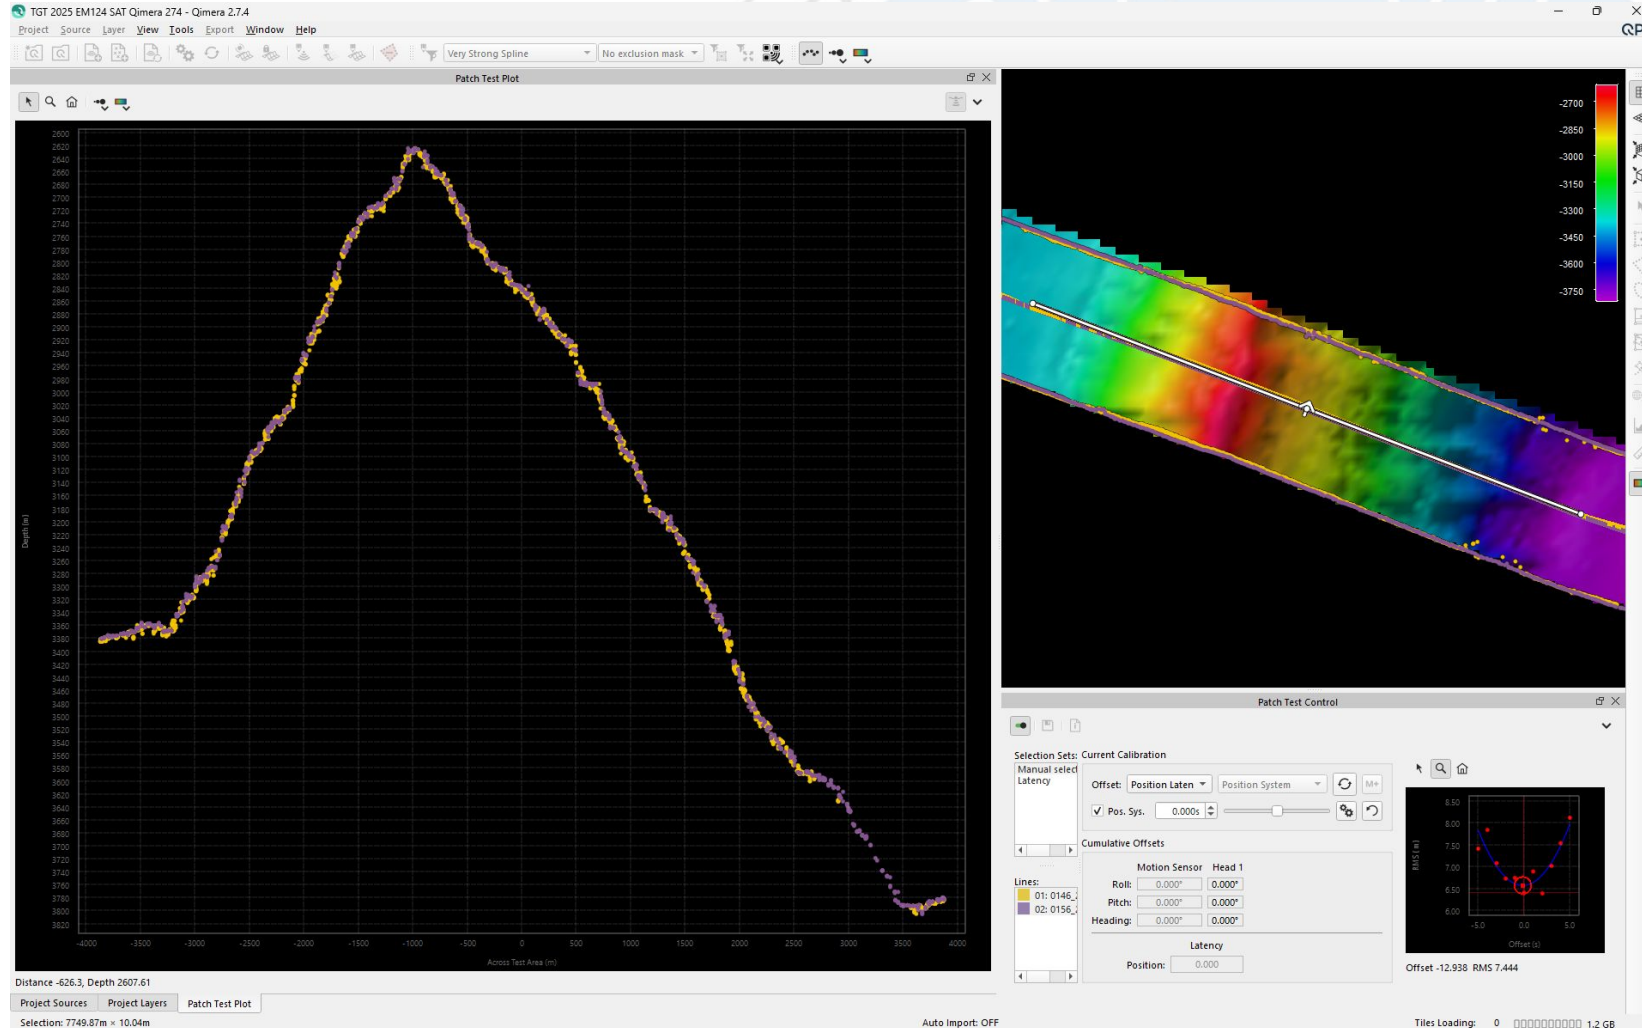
TGT 2025 EM124 SAT Qimera 274 - Qimera 2.7.4

Project Source Layer View Tools Export Window Help

Very Strong Spline | No exclusion mask

Patch Test Plot

2600
2620
2640
2660
2680
2700
2720
2740
2760
2780
2800
2820
2840
2860
2880
2900
2920
2940
2960
2980
3000
3020
3040
3060
3080
3100
3120
3140
3160
3180
3200
3220
3240
3260
3280
3300
3320
3340
3360
3380
3400
3420
3440
3460
3480
3500
3520
3540
3560
3580
3600
3620
3640
3660
3680
3700
3720
3740
3760
3780
3800
3820

Depth (m)

-4000 -3500 -3000 -2500 -2000 -1500 -1000 -500 0 500 1000 1500 2000 2500 3000 3500 4000

Across Test Area (m)

Distance -626.3, Depth 2607.61

Project Sources | Project Layers | Patch Test Plot

Selection: 7749.87m × 10.04m

-2700
-2850
-3000
-3150
-3300
-3450
-3600
-3750

Patch Test Control

Selection Sets: Manual select Latency

Current Calibration

Offset: Position Laten | Position System

Pos. Sys. 0.000s

Cumulative Offsets

Motion Sensor Head 1
Roll: 0.000° 0.000°
Pitch: 0.000° 0.000°
Heading: 0.000° 0.000°

Latency
Position: 0.000

Lines:
01: 0146_
02: 0156_

8.50
8.00
7.50
7.00
6.50
6.00
RMS (m)
-5.0 0.0 5.0
Offset (s)

Offset -12.938 RMS 7.444

Auto Import: OFF

Tiles Loading: 0 1.2 GB